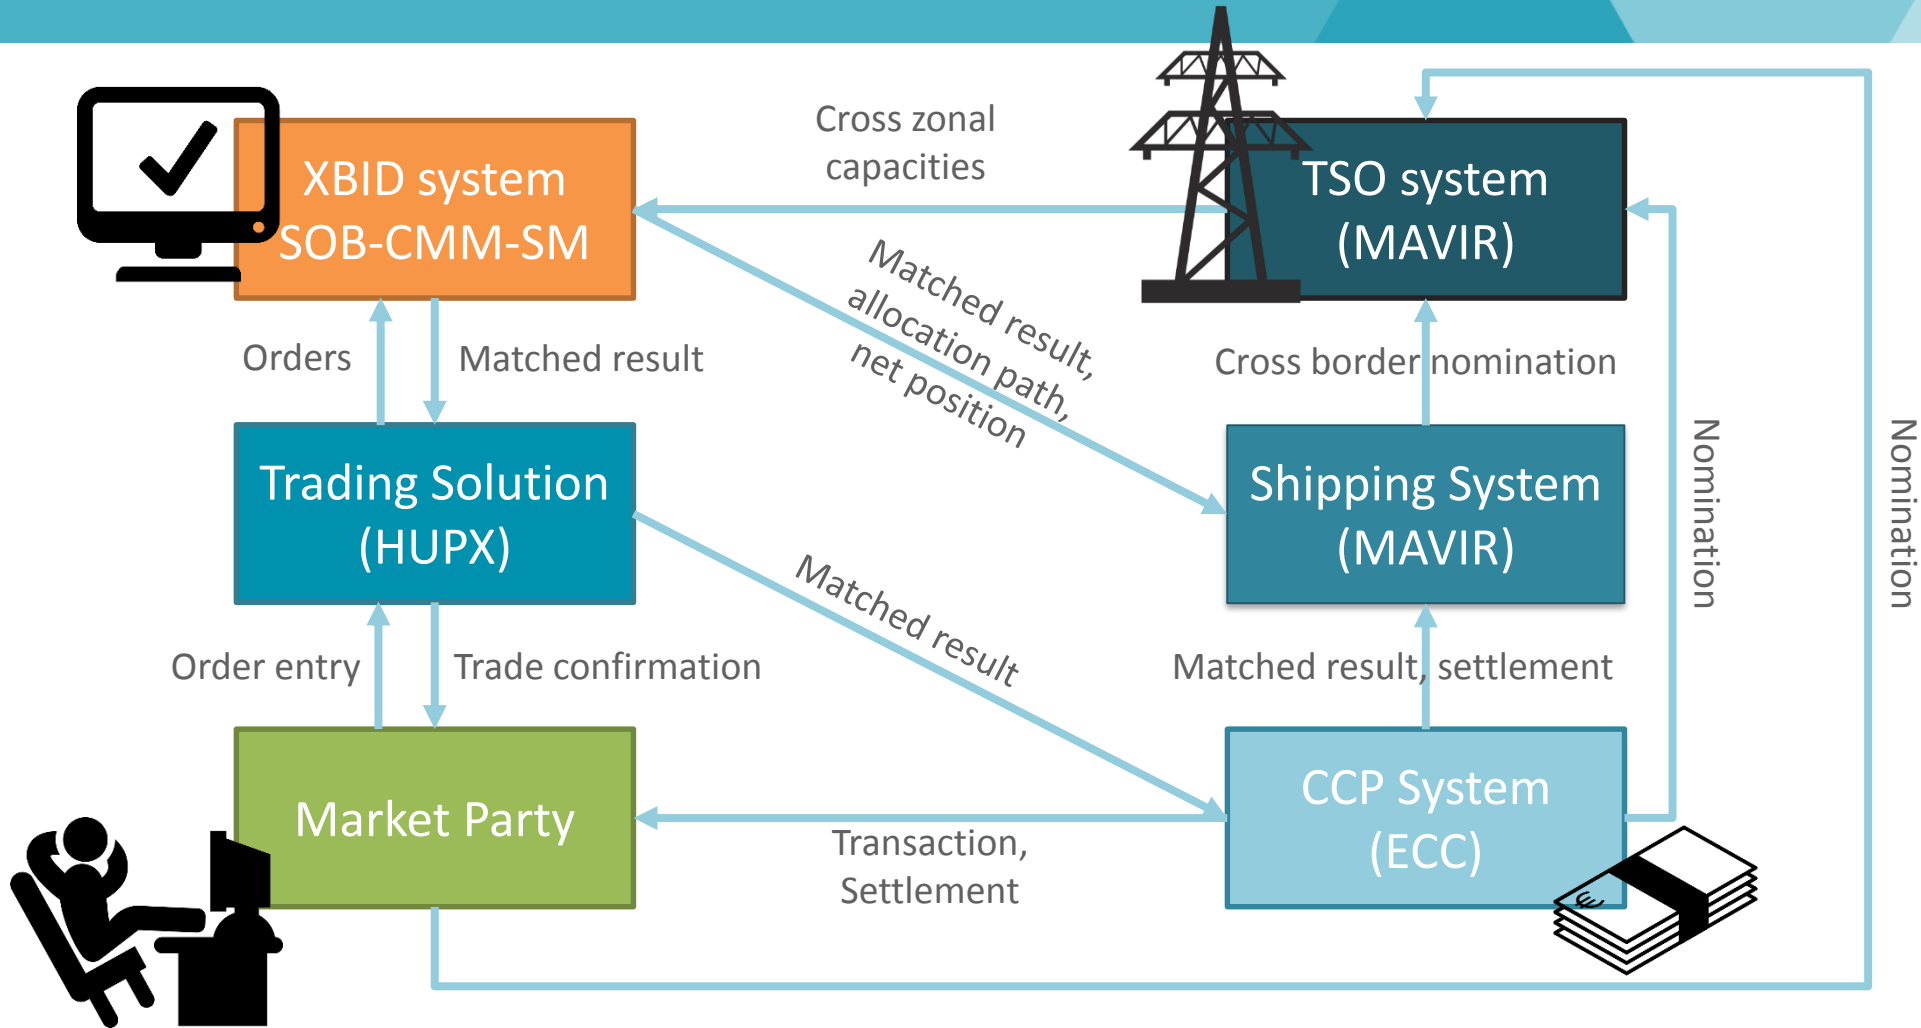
XBID system
SOB-CMM-SM

Cross zonal capacities

TSO system
(MAVIR)

Orders

Matched result

Matched result, allocation path, net position

Cross border nomination

Trading Solution
(HUPX)

Shipping System
(MAVIR)

Nomination

Nomination

Matched result

Order entry

Trade confirmation

Matched result, settlement

Market Party

CCP System
(ECC)

Transaction, Settlement

€